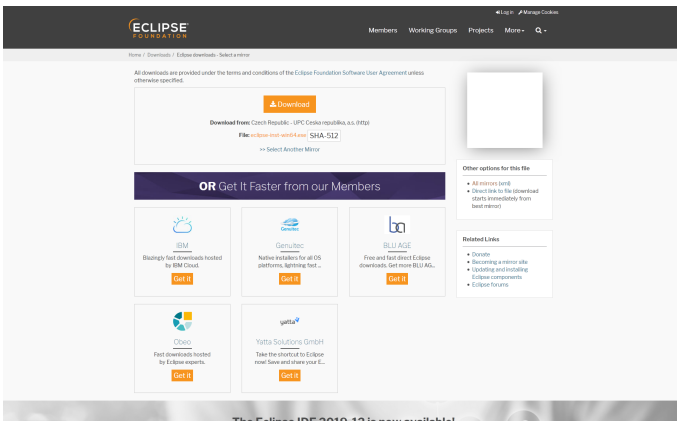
Log in Manage Cookies

ECLIPSE FOUNDATION

Members Working Groups Projects More▾

Home / Downloads / Eclipse downloads - Select a mirror

All downloads are provided under the terms and conditions of the Eclipse Foundation Software User Agreement unless otherwise specified.

Download

Download from: Czech Republic - UPC Ceska republika, a.s. (http)

File: eclipse-inst-win64.exe SHA-512

>> Select Another Mirror

Other options for this file

• All mirrors (xml)
• Direct link to file (download starts immediately from best mirror)

OR Get It Faster from our Members

IBM
Blazingly fast downloads hosted by IBM Cloud.
Get it

Genuitec
Native installers for all OS platforms, lightning fast ...
Get it

BLU AGE
Free and fast direct Eclipse downloads. Get more BLU AG...
Get it

Related Links

• Donate
• Becoming a mirror site
• Updating and installing Eclipse components
• Eclipse forums

Obeo
Fast downloads hosted by Eclipse experts.
Get it

yatta
Yatta Solutions GmbH
Take the shortcut to Eclipse now! Save and share your E...
Get it

The Eclipse IDE 2019-12 is now available!